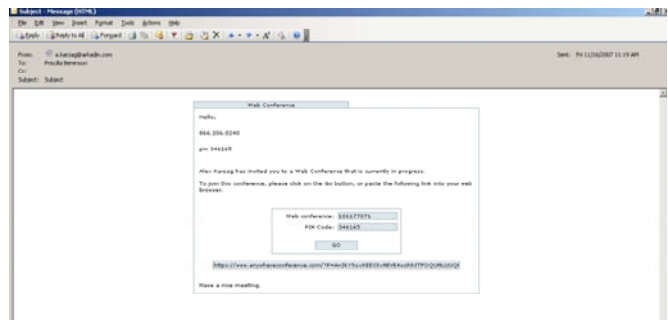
Subject - Message (HTML)

File Edit View Insert Format Tools Actions Help

Reply Reply to All Forward

From: a.karzag@arhadn.com
To: Priscilla Ilemerson
Cc:
Subject: Subject

Sent: Fri 11/16/2007 11:19 AM

Web Conference

Hello,

866.206.0240

pin 346145

Alan Karzag has invited you to a Web Conference that is currently in progress.

To join this conference, please click on the Go button, or paste the following link into your web browser.

Web conference: 330177076
PIN Code: 346145

GO

https://www.anywhereconference.com/?F=AA3K1%c=EEIS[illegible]

Have a nice meeting.